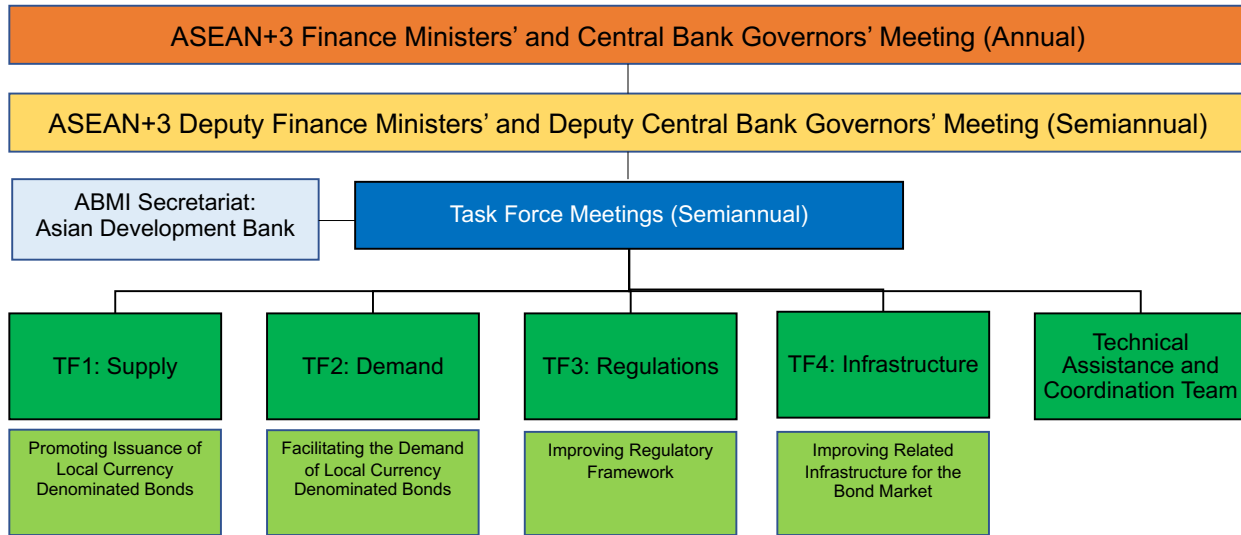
ASEAN+3 Finance Ministers' and Central Bank Governors' Meeting (Annual)

ASEAN+3 Deputy Finance Ministers' and Deputy Central Bank Governors' Meeting (Semiannual)

ABMI Secretariat: Asian Development Bank

Task Force Meetings (Semiannual)

TF1: Supply

Promoting Issuance of Local Currency Denominated Bonds

TF2: Demand

Facilitating the Demand of Local Currency Denominated Bonds

TF3: Regulations

Improving Regulatory Framework

TF4: Infrastructure

Improving Related Infrastructure for the Bond Market

Technical Assistance and Coordination Team